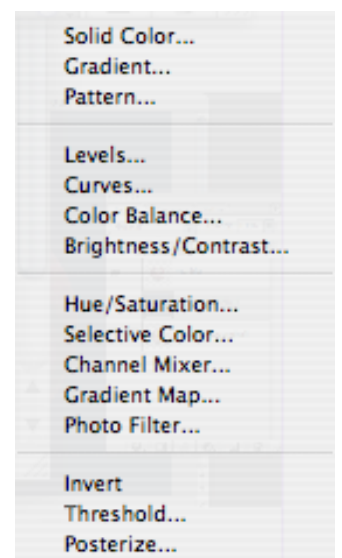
Solid Color...
Gradient...
Pattern...

Levels...
Curves...
Color Balance...
Brightness/Contrast...

Hue/Saturation...
Selective Color...
Channel Mixer...
Gradient Map...
Photo Filter...

Invert
Threshold...
Posterize...